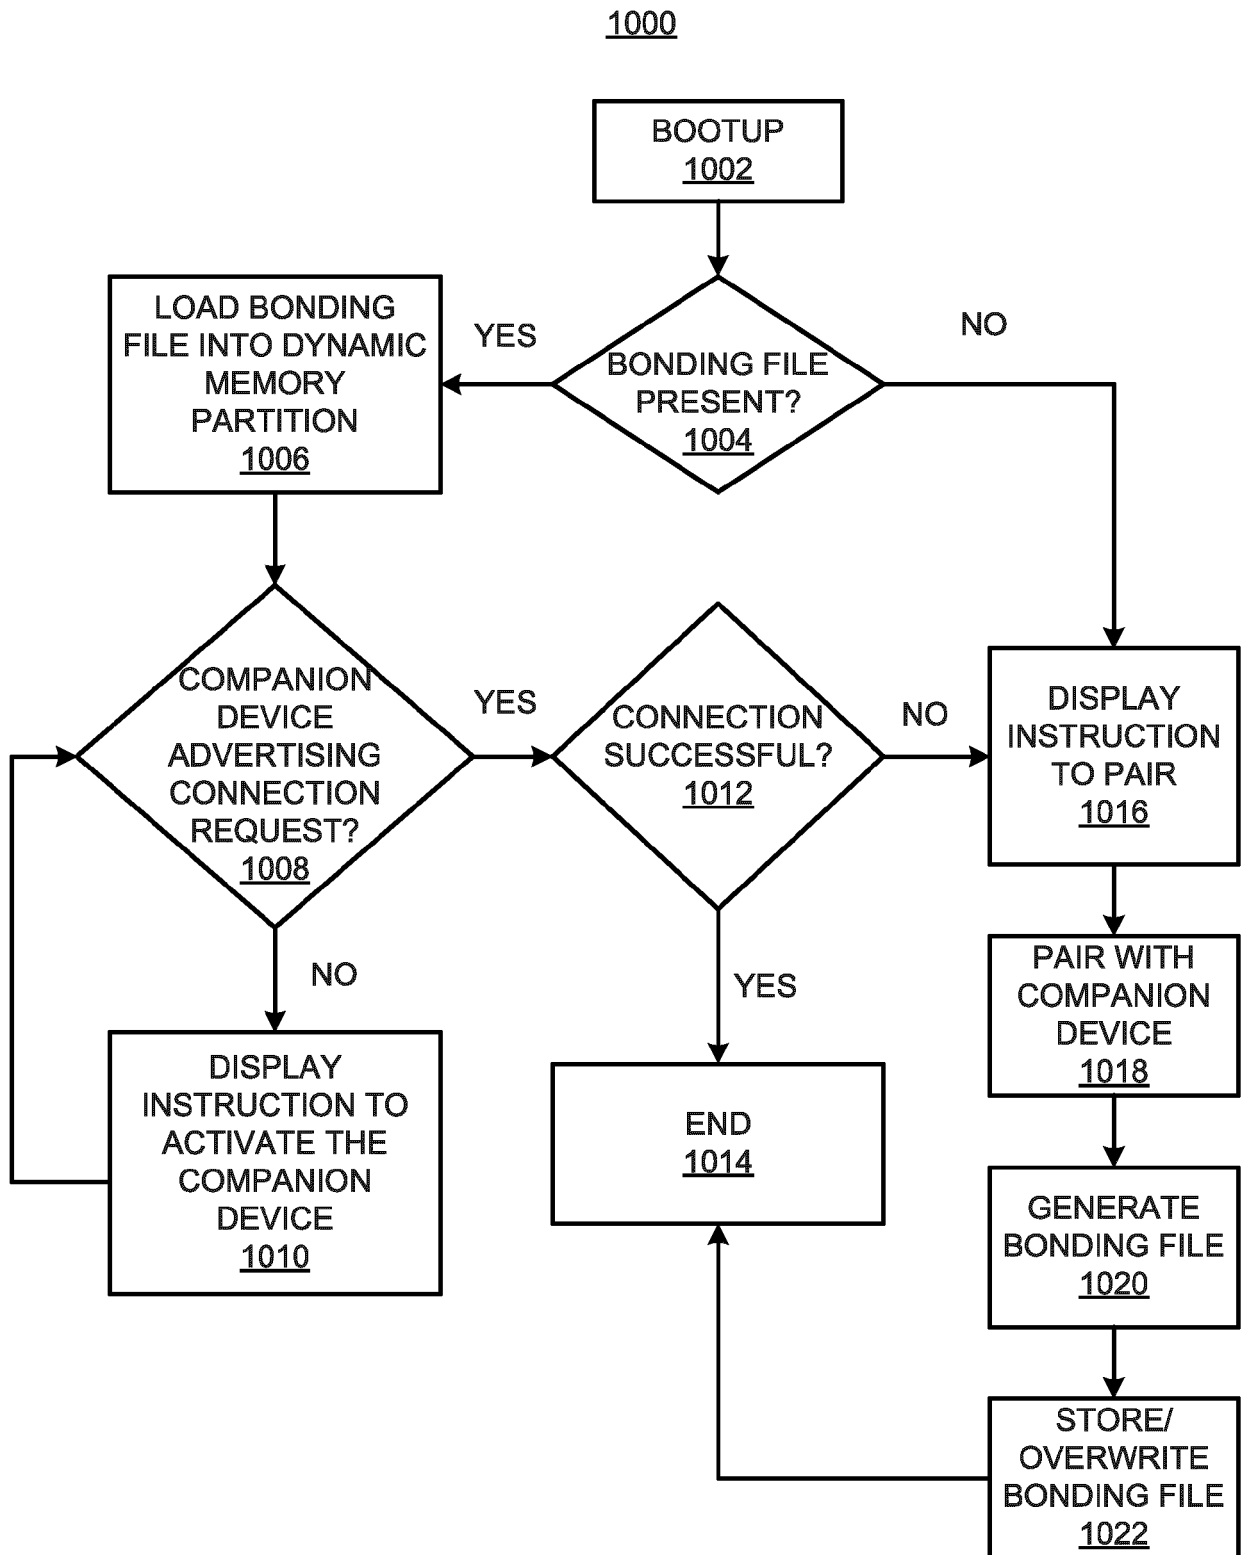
1000

BOOTUP
1002

BONDING FILE PRESENT?
1004

YES

NO

LOAD BONDING FILE INTO DYNAMIC MEMORY PARTITION
1006

COMPANION DEVICE ADVERTISING CONNECTION REQUEST?
1008

YES

CONNECTION SUCCESSFUL?
1012

NO

DISPLAY INSTRUCTION TO PAIR
1016

NO

DISPLAY INSTRUCTION TO ACTIVATE THE COMPANION DEVICE
1010

YES

END
1014

PAIR WITH COMPANION DEVICE
1018

GENERATE BONDING FILE
1020

STORE/ OVERWRITE BONDING FILE
1022